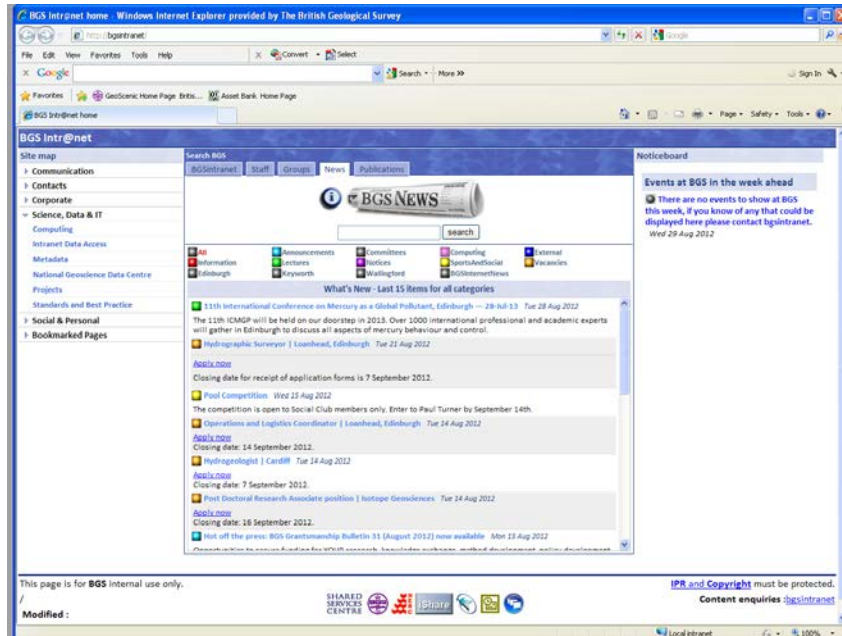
BGS Intr@net home - Windows Internet Explorer provided by The British Geological Survey

http://bgsintranet/

File Edit View Favorites Tools Help

Convert Select

Google

Search More

Sign In

Favorites GeoScenic Home Page Britis... Asset Bank Home Page

BGS Intr@net home

Page Safety Tools

BGS Intr@net

Site map

Communication
Contacts
Corporate
Science, Data & IT
Computing
Intranet Data Access
Metadata
National Geoscience Data Centre
Projects
Standards and Best Practice
Social & Personal
Bookmarked Pages

Search BGS

BGSintranet Staff Groups News Publications

BGS NEWS

search

All
Information
Edinburgh
Announcements
Lectures
Keyworth
Committees
Notices
Wallingford
Computing
SportsAndSocial
BGSInternetNews
External
Vacancies

What's New - Last 15 items for all categories

11th International Conference on Mercury as a Global Pollutant, Edinburgh — 28-Jul-13 Tue 28 Aug 2012

The 11th ICMGP will be held on our doorstep in 2013. Over 1000 international professional and academic experts will gather in Edinburgh to discuss all aspects of mercury behaviour and control.

Hydrographic Surveyor | Loanhead, Edinburgh Tue 21 Aug 2012

Apply now
Closing date for receipt of application forms is 7 September 2012.

Pool Competition Wed 15 Aug 2012

The competition is open to Social Club members only. Enter to Paul Turner by September 14th.

Operations and Logistics Coordinator | Loanhead, Edinburgh Tue 14 Aug 2012

Apply now
Closing date: 14 September 2012.

Hydrogeologist | Cardiff Tue 14 Aug 2012

Apply now
Closing date: 7 September 2012.

Post Doctoral Research Associate position | Isotope Geosciences Tue 14 Aug 2012

Apply now
Closing date: 16 September 2012.

Hot off the press: BGS Grantsmanship Bulletin 31 (August 2012) now available Mon 13 Aug 2012

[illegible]

Noticeboard

Events at BGS in the week ahead

There are no events to show at BGS this week, if you know of any that could be displayed here please contact bgsintranet.
Wed 29 Aug 2012

This page is for BGS internal use only.

/

Modified :

SHARED SERVICES CENTRE iShare

IPR and Copyright must be protected.

Content enquiries :bgsintranet

Local intranet 100%